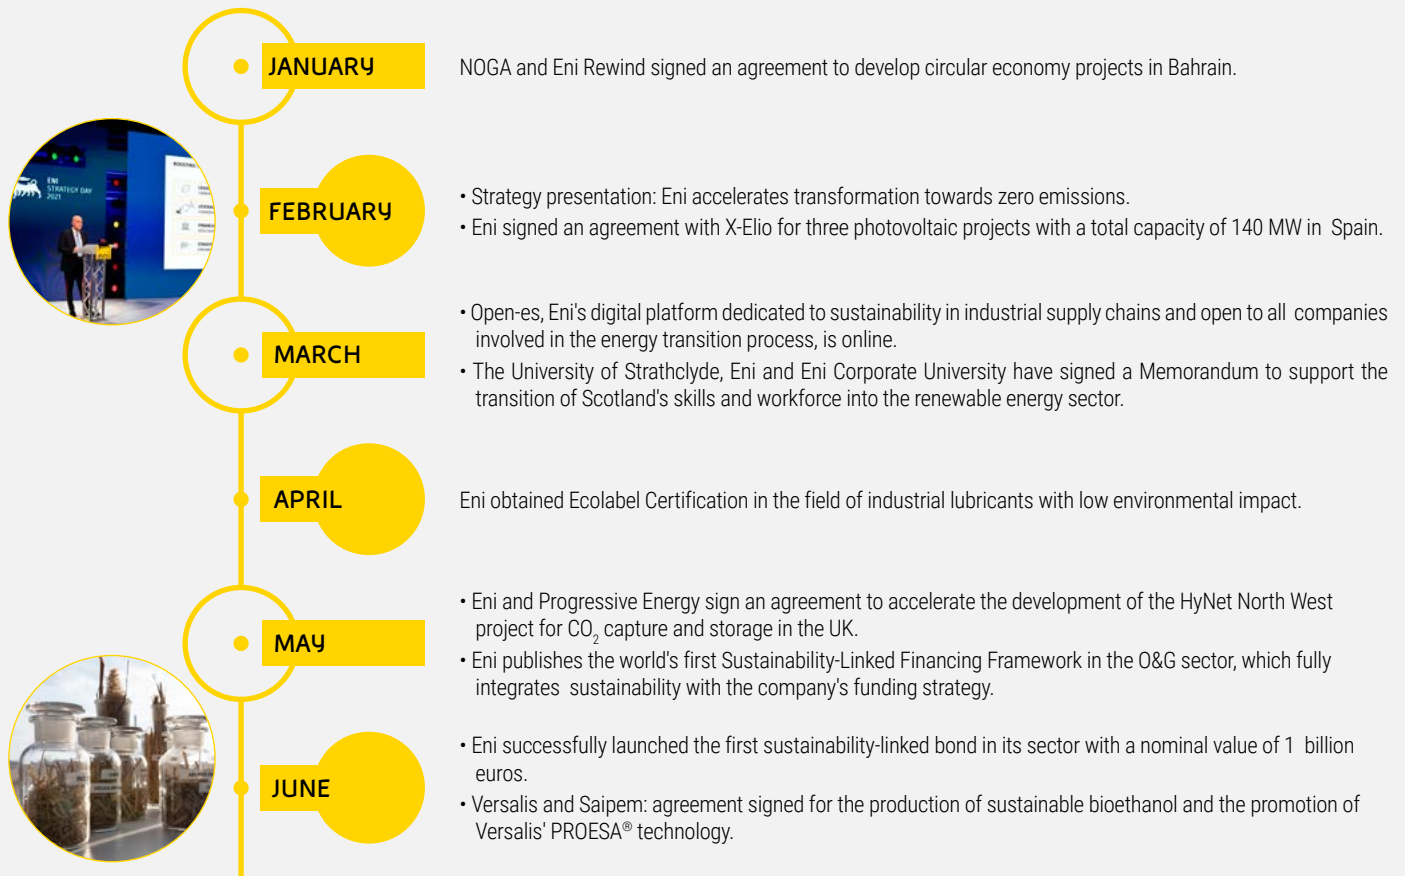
JANUARY

NOGA and Eni Rewind signed an agreement to develop circular economy projects in Bahrain.

ENI STRATEGY DAY 2021

FEBRUARY

• Strategy presentation: Eni accelerates transformation towards zero emissions.
• Eni signed an agreement with X-Elio for three photovoltaic projects with a total capacity of 140 MW in Spain.

MARCH

• Open-es, Eni's digital platform dedicated to sustainability in industrial supply chains and open to all companies involved in the energy transition process, is online.
• The University of Strathclyde, Eni and Eni Corporate University have signed a Memorandum to support the transition of Scotland's skills and workforce into the renewable energy sector.

APRIL

Eni obtained Ecolabel Certification in the field of industrial lubricants with low environmental impact.

MAY

• Eni and Progressive Energy sign an agreement to accelerate the development of the HyNet North West project for $CO_2$ capture and storage in the UK.
• Eni publishes the world's first Sustainability-Linked Financing Framework in the O&G sector, which fully integrates sustainability with the company's funding strategy.

JUNE

• Eni successfully launched the first sustainability-linked bond in its sector with a nominal value of 1 billion euros.
• Versalis and Saipem: agreement signed for the production of sustainable bioethanol and the promotion of Versalis' PROESA® technology.